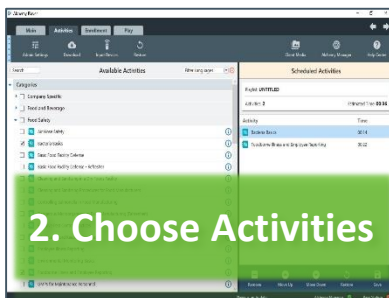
Main Activities Enrollment Play

Activity Settings Download Import Session Restore

Client Mode Delivery Manager Help Center

Search Available Activities Filter by language

Scheduled Activities

Categories

Company Specific

Food and Beverage

Food Safety

Sanitation Safety

Bacteria Basics

Basic Food Facility Cleaning

Basic Food Facility Cleaning - Refresher

Playlist: UNTITLED

Activities: 2 Estimated Time: 00:34

Activity Time

Bacteria Basics 00:14

Foodborne Illness and Employee Reporting 00:20

2. Choose Activities